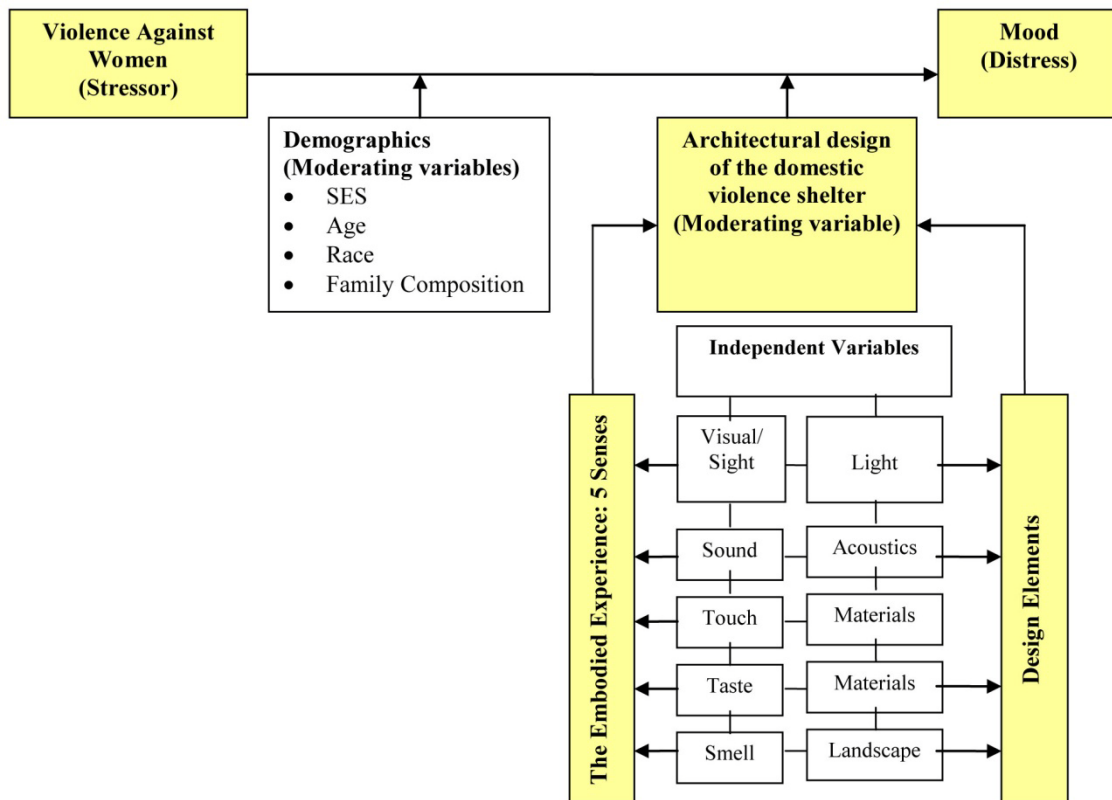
Violence Against Women (Stressor)

Mood (Distress)

Demographics (Moderating variables)
- SES
- Age
- Race
- Family Composition

Architectural design of the domestic violence shelter (Moderating variable)

Independent Variables

The Embodied Experience: 5 Senses

| Visual/ Sight | Light |
|---|---|
| Sound | Acoustics |
| Touch | Materials |
| Taste | Materials |
| Smell | Landscape |

Design Elements